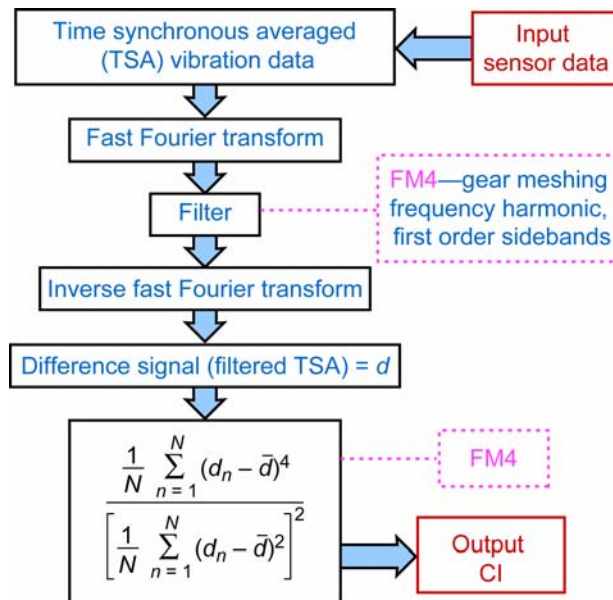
Time synchronous averaged (TSA) vibration data

Input sensor data

Fast Fourier transform

Filter

FM4—gear meshing frequency harmonic, first order sidebands

Inverse fast Fourier transform

Difference signal (filtered TSA) = $d$

$\frac{\frac{1}{N}\sum_{n=1}^{N}(d_n-\bar{d})^4}{\left[\frac{1}{N}\sum_{n=1}^{N}(d_n-\bar{d})^2\right]^2}$

FM4

Output CI